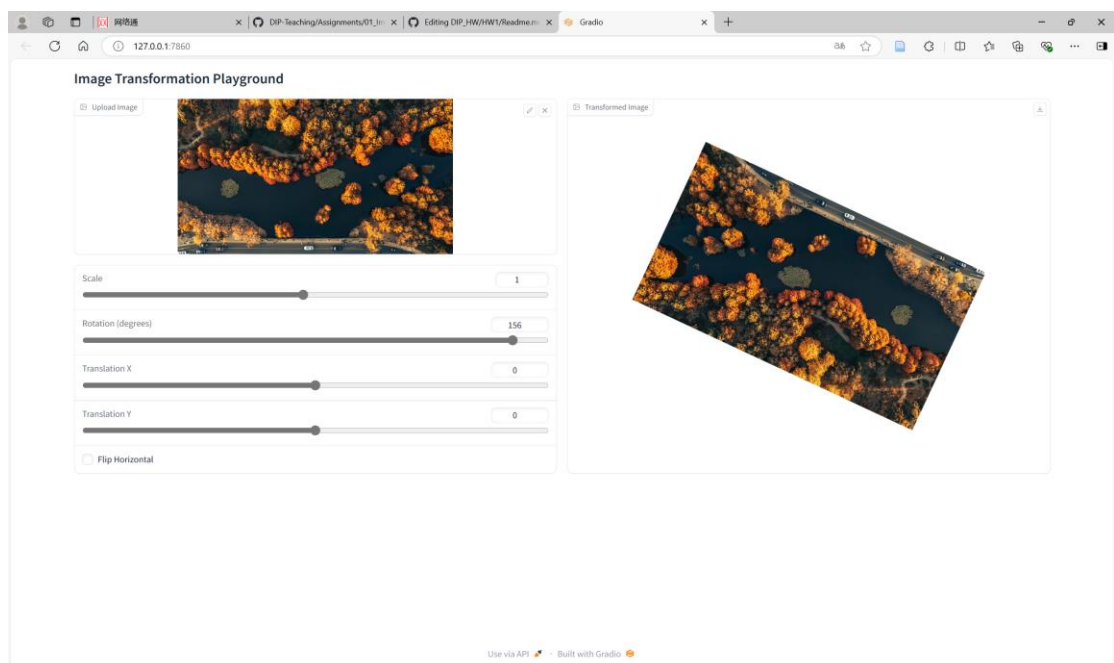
网络通
DIP-Teaching/Assignments/01_Im
Editing DIP_HW/HW1/Readme.m
Gradio
127.0.0.1:7860

Image Transformation Playground

Upload Image

Transformed Image

Scale
1

Rotation (degrees)
156

Translation X
0

Translation Y
0

Flip Horizontal

Use via API · Built with Gradio